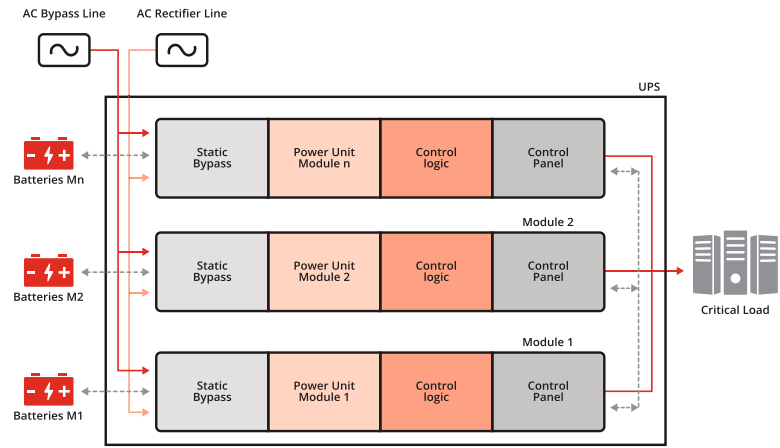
AC Bypass Line
AC Rectifier Line

UPS

- + Batteries Mn
Static Bypass
Power Unit Module n
Control logic
Control Panel

Module 2
- + Batteries M2
Static Bypass
Power Unit Module 2
Control logic
Control Panel

Critical Load

Module 1
- + Batteries M1
Static Bypass
Power Unit Module 1
Control logic
Control Panel